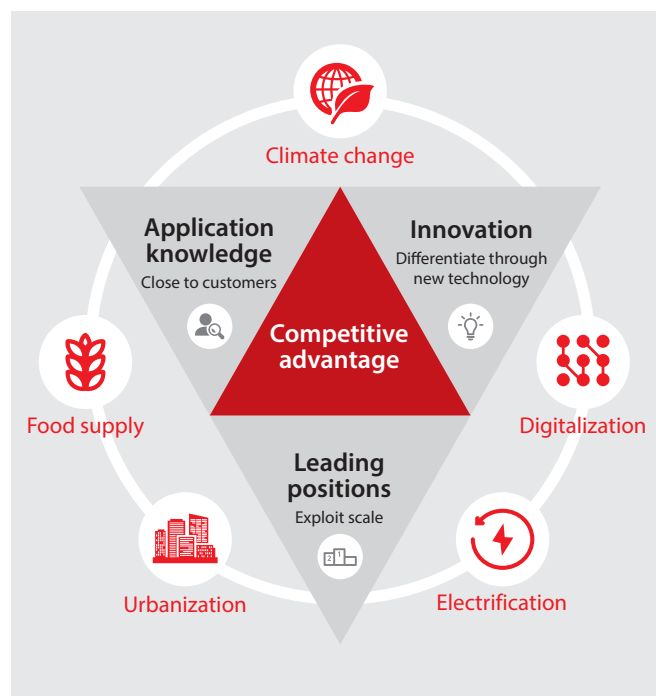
Climate change

Application knowledge
Close to customers

Innovation
Differentiate through new technology

Competitive advantage

Food supply

Digitalization

Leading positions
Exploit scale

2 1

Urbanization

Electrification